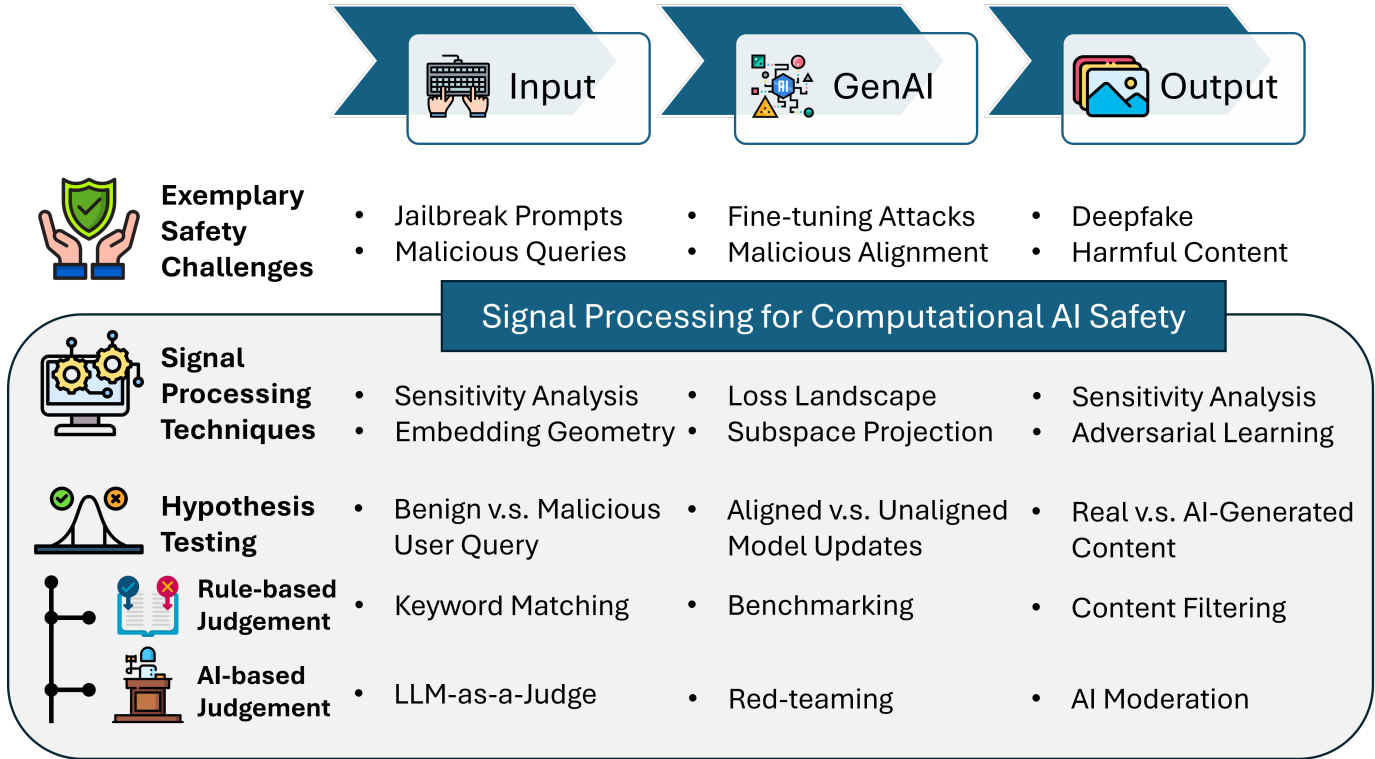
Input

GenAI

Output

Exemplary Safety Challenges

• Jailbreak Prompts
• Malicious Queries

• Fine-tuning Attacks
• Malicious Alignment

• Deepfake
• Harmful Content

Signal Processing for Computational AI Safety

Signal Processing Techniques

• Sensitivity Analysis
• Embedding Geometry

• Loss Landscape
• Subspace Projection

• Sensitivity Analysis
• Adversarial Learning

Hypothesis Testing

• Benign v.s. Malicious User Query

• Aligned v.s. Unaligned Model Updates

• Real v.s. AI-Generated Content

Rule-based Judgement

• Keyword Matching

• Benchmarking

• Content Filtering

AI-based Judgement

• LLM-as-a-Judge

• Red-teaming

• AI Moderation